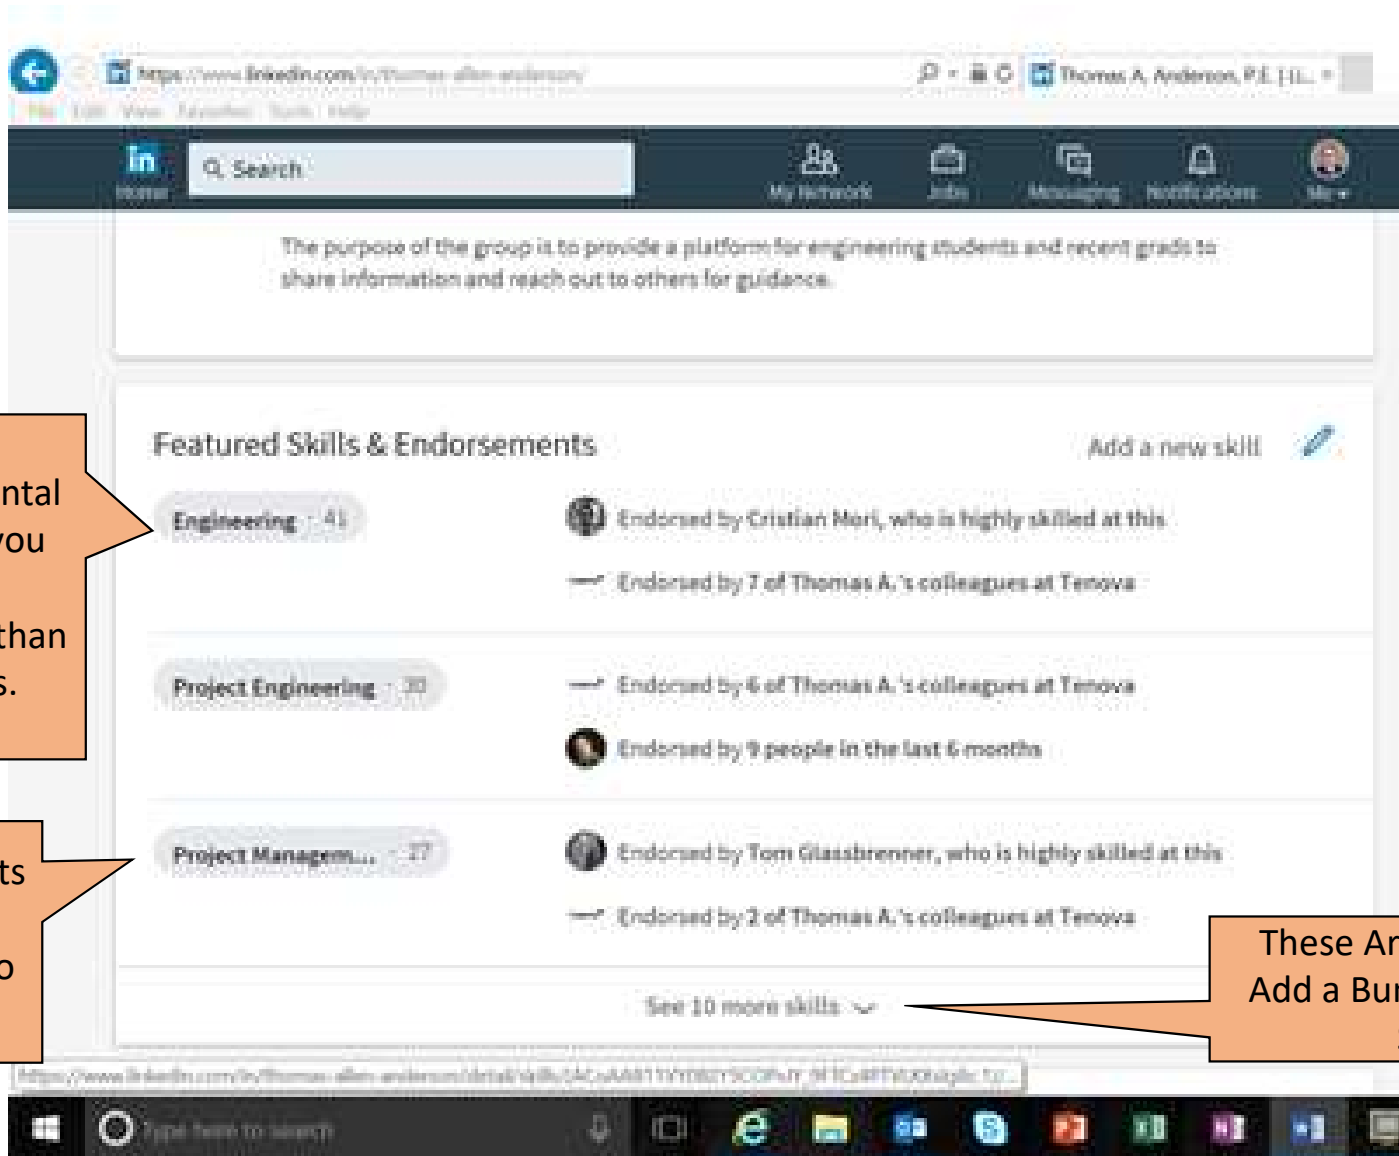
https://www.linkedin.com/in/thomas-allen-anderson/

Thomas A. Anderson, P.E. | Li...

File Edit View Favorites Tools Help

Home

Search

My Network Jobs Messaging Notifications Me

The purpose of the group is to provide a platform for engineering students and recent grads to share information and reach out to others for guidance.

ntal
you

than
s.

Featured Skills & Endorsements

Add a new skill

Engineering 41

Endorsed by Cristian Mori, who is highly skilled at this

Endorsed by 7 of Thomas A.'s colleagues at Tenova

Project Engineering 30

Endorsed by 6 of Thomas A.'s colleagues at Tenova

Endorsed by 9 people in the last 6 months

ts

o

Project Managem... 27

Endorsed by Tom Glassbrenner, who is highly skilled at this

Endorsed by 2 of Thomas A.'s colleagues at Tenova

See 10 more skills

These Ar
Add a Bu

https://www.linkedin.com/in/thomas-allen-anderson/detail/skills/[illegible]

Type here to search